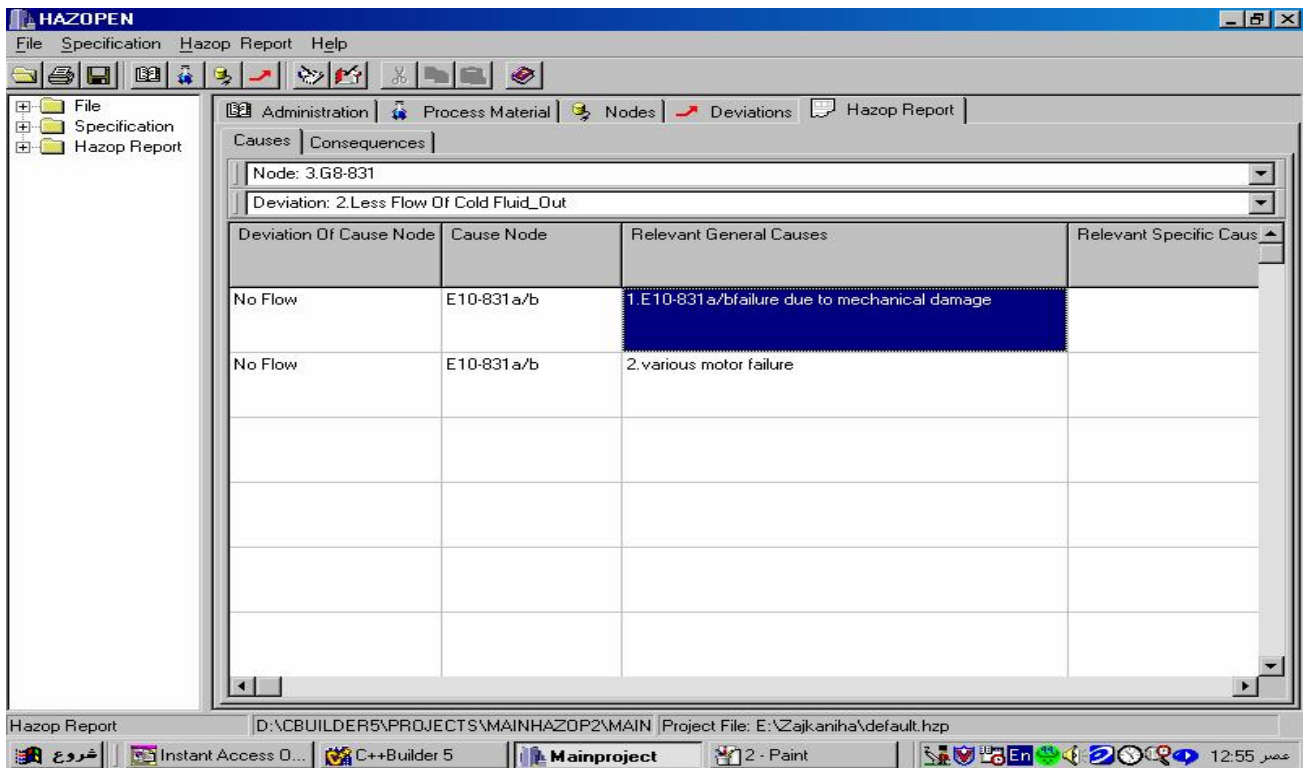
HAZOPEN

File Specification Hazop Report Help

File
Specification
Hazop Report

Administration | Process Material | Nodes | Deviations | Hazop Report

Causes | Consequences

Node: 3.G8-831

Deviation: 2.Less Flow Of Cold Fluid_Out

| Deviation Of Cause Node | Cause Node | Relevant General Causes | Relevant Specific Caus |
|---|---|---|---|
| No Flow | E10-831a/b | 1.E10-831a/bfailure due to mechanical damage | |
| No Flow | E10-831a/b | 2.various motor failure | |
| | | | |
| | | | |
| | | | |
| | | | |

Hazop Report | D:\CBUILDER5\PROJECTS\MAINHAZOP2\MAIN | Project File: E:\Zajkaniha\default.hzp

شروع | Instant Access O... | C++Builder 5 | Mainproject | 2 - Paint | En | 12:55 عصر